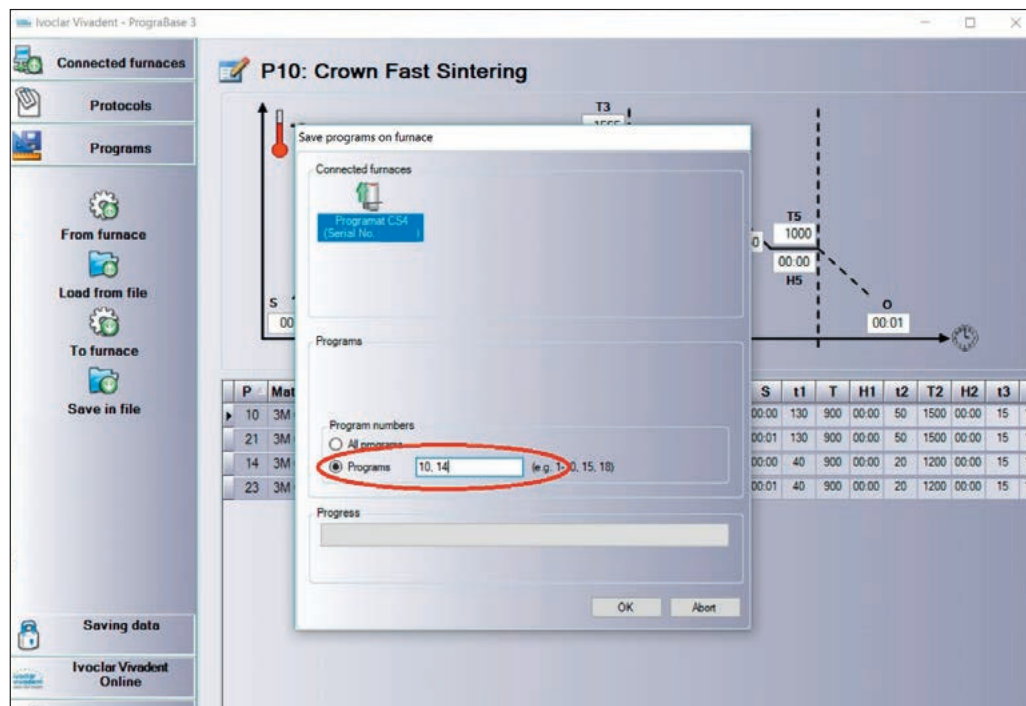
Ivoclar Vivadent - PrograBase 3

Connected furnaces
Protocols
Programs

From furnace
Load from file
To furnace
Save in file

Saving data
Ivoclar Vivadent Online

P10: Crown Fast Sintering

T3
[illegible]
T5
1000
00:00
H5
O
00:01
S
00

Save programs on furnace

Connected furnaces
Programat CS4
(Serial No. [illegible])

Programs

Program numbers
All programs
Programs 10, 14 (e.g. 1-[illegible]0, 15, 18)

Progress

OK Abort

| P | Mat | S | t1 | T | H1 | t2 | T2 | H2 | t3 |
|---|---|---|---|---|---|---|---|---|---|
| 10 | 3M | 00:00 | 130 | 900 | 00:00 | 50 | 1500 | 00:00 | 15 |
| 21 | 3M | 00:01 | 130 | 900 | 00:00 | 50 | 1500 | 00:00 | 15 |
| 14 | 3M | 00:00 | 40 | 900 | 00:00 | 20 | 1200 | 00:00 | 15 |
| 23 | 3M | 00:01 | 40 | 900 | 00:00 | 20 | 1200 | 00:00 | 15 |